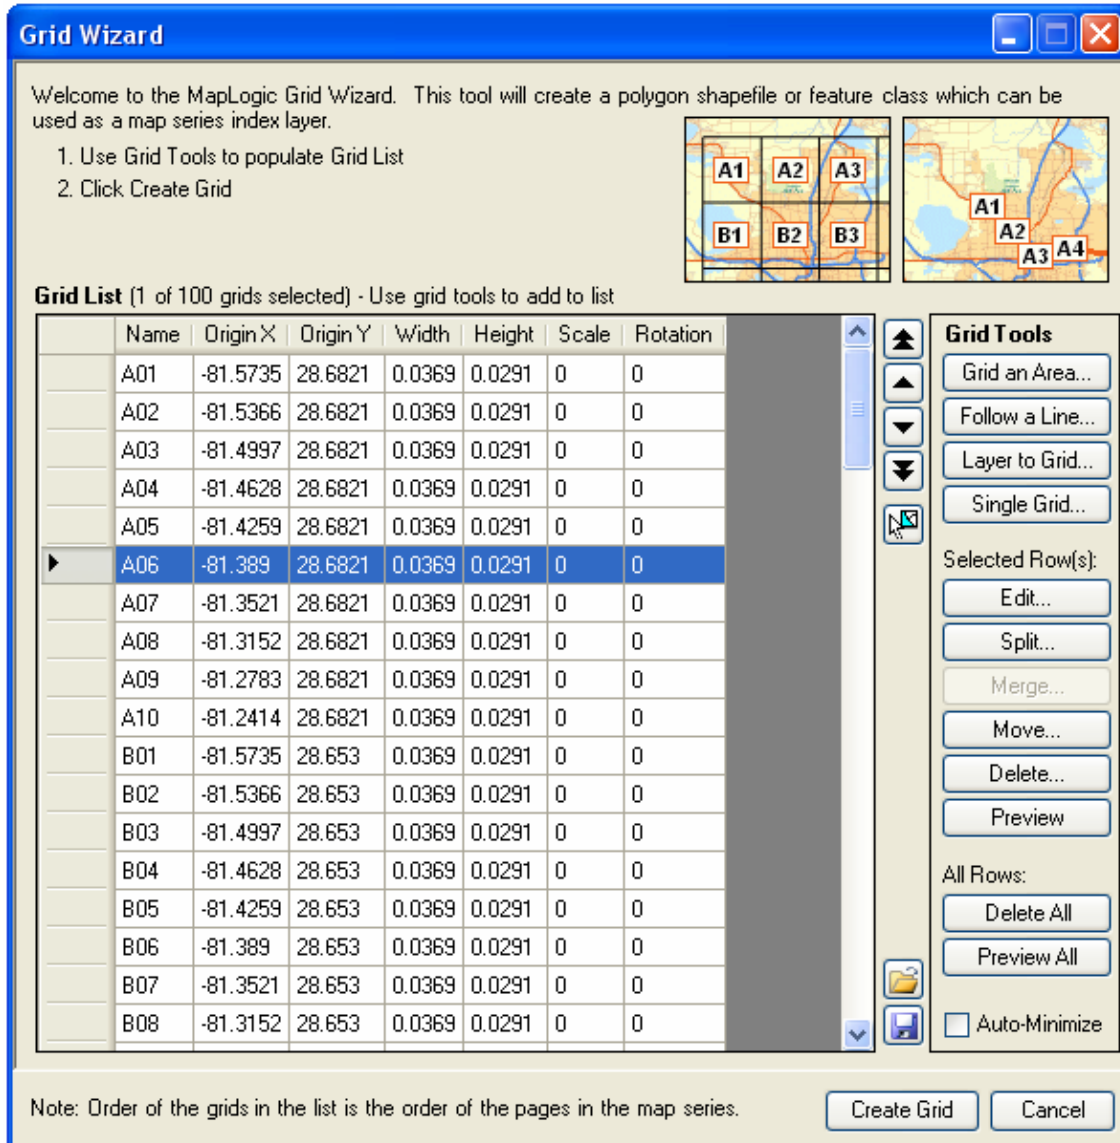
Grid Wizard

Welcome to the MapLogic Grid Wizard. This tool will create a polygon shapefile or feature class which can be used as a map series index layer.

1. Use Grid Tools to populate Grid List
2. Click Create Grid

A1 A2 A3 B1 B2 B3

A1 A2 A3 A4

Grid List (1 of 100 grids selected) - Use grid tools to add to list

| | Name | Origin X | Origin Y | Width | Height | Scale | Rotation |
|---|---|---|---|---|---|---|---|
| | A01 | -81.5735 | 28.6821 | 0.0369 | 0.0291 | 0 | 0 |
| | A02 | -81.5366 | 28.6821 | 0.0369 | 0.0291 | 0 | 0 |
| | A03 | -81.4997 | 28.6821 | 0.0369 | 0.0291 | 0 | 0 |
| | A04 | -81.4628 | 28.6821 | 0.0369 | 0.0291 | 0 | 0 |
| | A05 | -81.4259 | 28.6821 | 0.0369 | 0.0291 | 0 | 0 |
| ▶ | A06 | -81.389 | 28.6821 | 0.0369 | 0.0291 | 0 | 0 |
| | A07 | -81.3521 | 28.6821 | 0.0369 | 0.0291 | 0 | 0 |
| | A08 | -81.3152 | 28.6821 | 0.0369 | 0.0291 | 0 | 0 |
| | A09 | -81.2783 | 28.6821 | 0.0369 | 0.0291 | 0 | 0 |
| | A10 | -81.2414 | 28.6821 | 0.0369 | 0.0291 | 0 | 0 |
| | B01 | -81.5735 | 28.653 | 0.0369 | 0.0291 | 0 | 0 |
| | B02 | -81.5366 | 28.653 | 0.0369 | 0.0291 | 0 | 0 |
| | B03 | -81.4997 | 28.653 | 0.0369 | 0.0291 | 0 | 0 |
| | B04 | -81.4628 | 28.653 | 0.0369 | 0.0291 | 0 | 0 |
| | B05 | -81.4259 | 28.653 | 0.0369 | 0.0291 | 0 | 0 |
| | B06 | -81.389 | 28.653 | 0.0369 | 0.0291 | 0 | 0 |
| | B07 | -81.3521 | 28.653 | 0.0369 | 0.0291 | 0 | 0 |
| | B08 | -81.3152 | 28.653 | 0.0369 | 0.0291 | 0 | 0 |

Grid Tools
Grid an Area...
Follow a Line...
Layer to Grid...
Single Grid...
Selected Row(s):
Edit...
Split...
Merge...
Move...
Delete...
Preview
All Rows:
Delete All
Preview All
Auto-Minimize

Note: Order of the grids in the list is the order of the pages in the map series.

Create Grid
Cancel